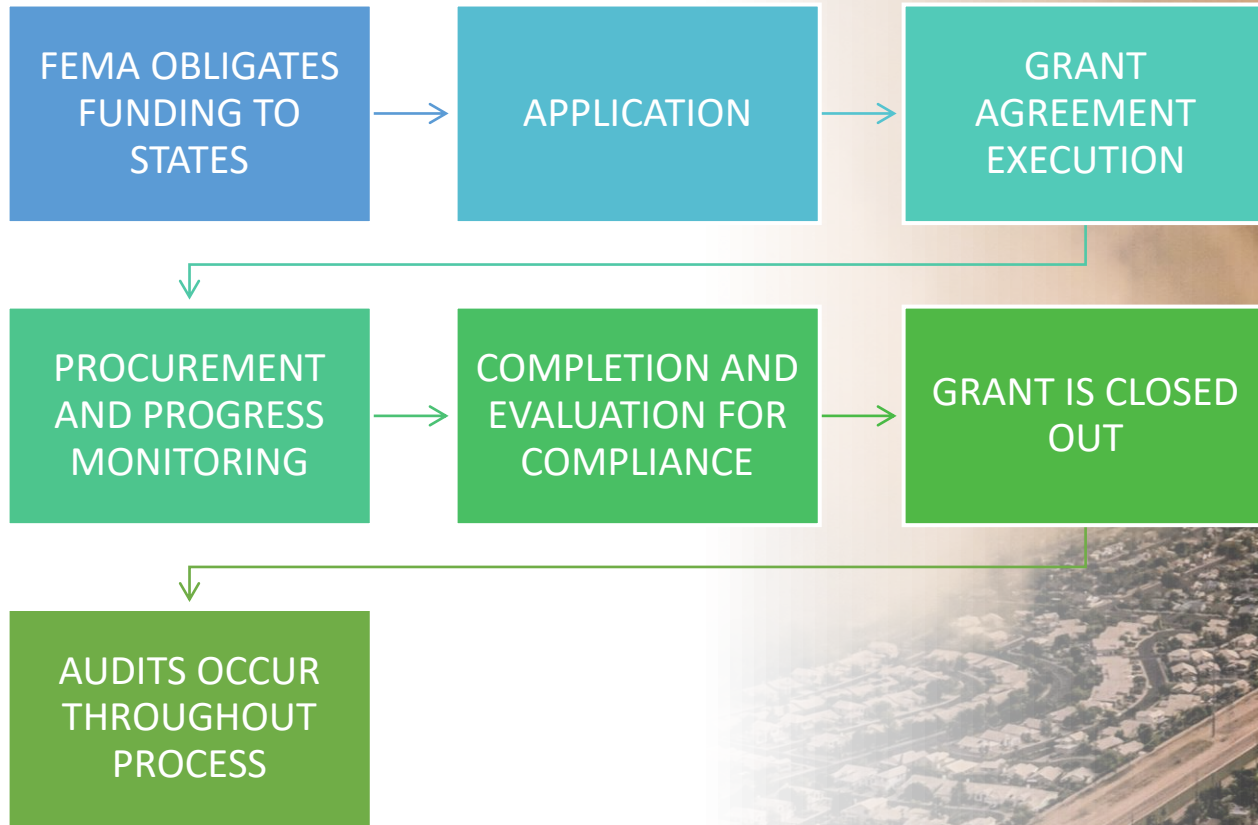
FEMA OBLIGATES FUNDING TO STATES

APPLICATION

GRANT AGREEMENT EXECUTION

PROCUREMENT AND PROGRESS MONITORING

COMPLETION AND EVALUATION FOR COMPLIANCE

GRANT IS CLOSED OUT

AUDITS OCCUR THROUGHOUT PROCESS